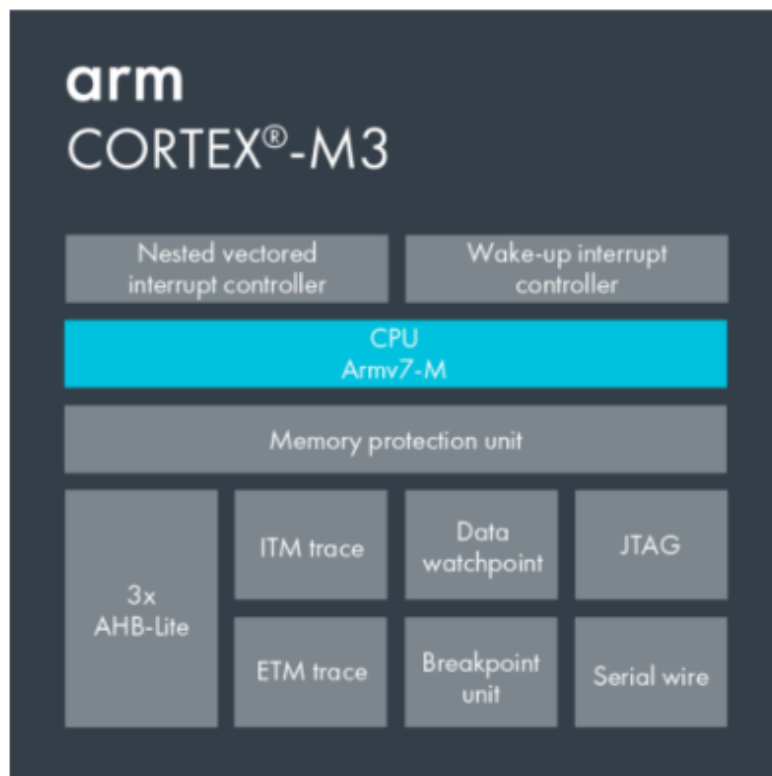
arm
CORTEX®-M3

Nested vectored interrupt controller

Wake-up interrupt controller

CPU
Armv7-M

Memory protection unit

3x
AHB-Lite

ITM trace

Data watchpoint

JTAG

ETM trace

Breakpoint unit

Serial wire